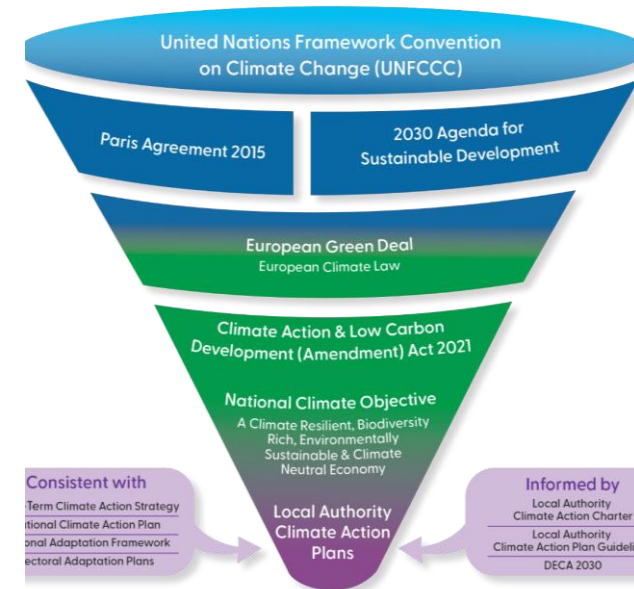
United Nations Framework Convention on Climate Change (UNFCCC)

Paris Agreement 2015

2030 Agenda for Sustainable Development

European Green Deal
European Climate Law

Climate Action & Low Carbon Development (Amendment) Act 2021

National Climate Objective
A Climate Resilient, Biodiversity Rich, Environmentally Sustainable & Climate Neutral Economy

Local Authority Climate Action Plans

Consistent with
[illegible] Term Climate Action Strategy
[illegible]tional Climate Action Plan
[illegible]onal Adaptation Framework
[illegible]ectoral Adaptation Plans

Informed by
Local Authority Climate Action Charter
Local Authority Climate Action Plan Guideli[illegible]
DECA 2030